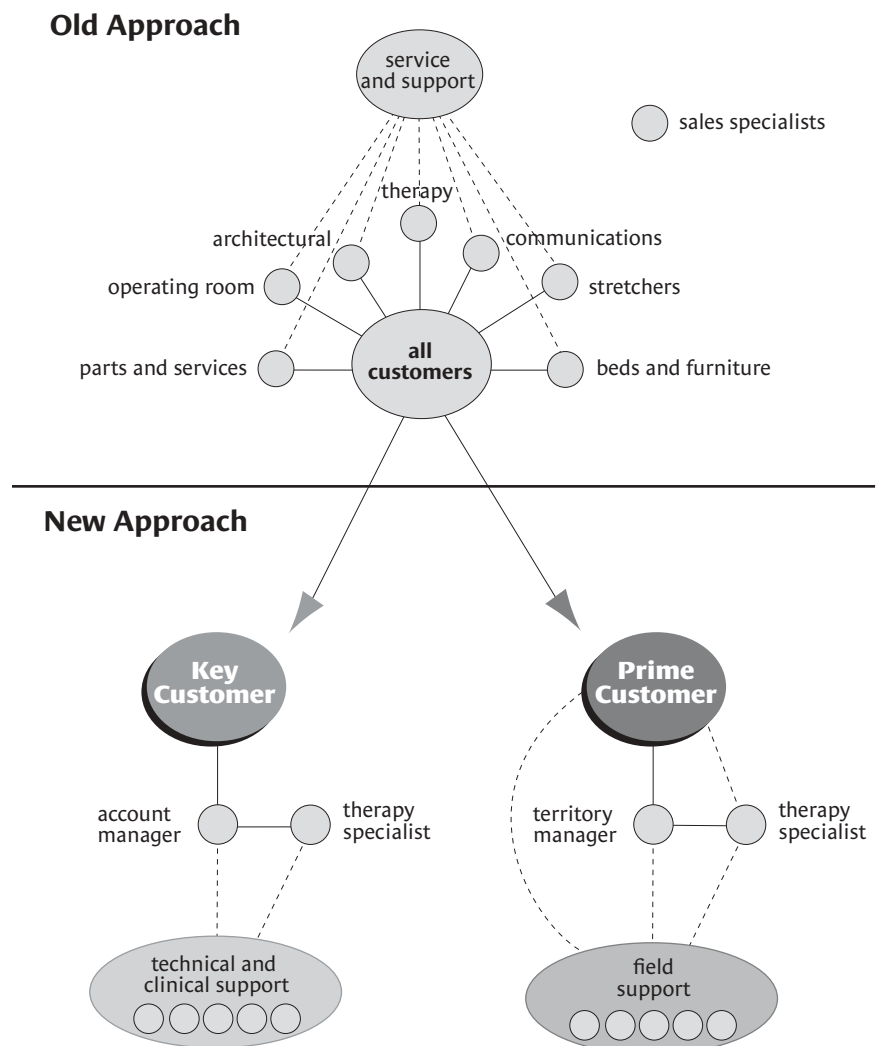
Old Approach

service and support

sales specialists

therapy

architectural

communications

operating room

stretchers

parts and services

all customers

beds and furniture

New Approach

Key Customer

Prime Customer

account manager

therapy specialist

territory manager

therapy specialist

technical and clinical support

field support